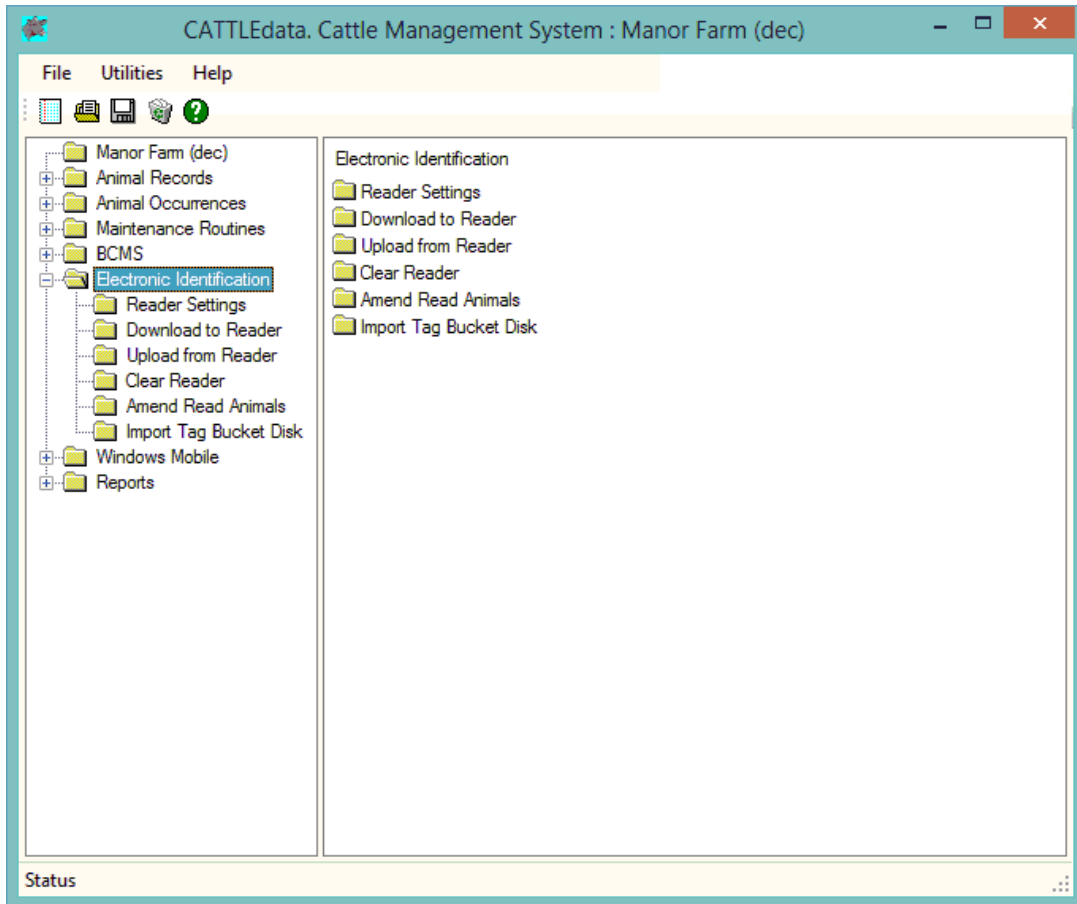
CATTLEdata. Cattle Management System : Manor Farm (dec)

File Utilities Help

Manor Farm (dec)
Animal Records
Animal Occurrences
Maintenance Routines
BCMS
Electronic Identification
Reader Settings
Download to Reader
Upload from Reader
Clear Reader
Amend Read Animals
Import Tag Bucket Disk
Windows Mobile
Reports

Electronic Identification
Reader Settings
Download to Reader
Upload from Reader
Clear Reader
Amend Read Animals
Import Tag Bucket Disk

Status